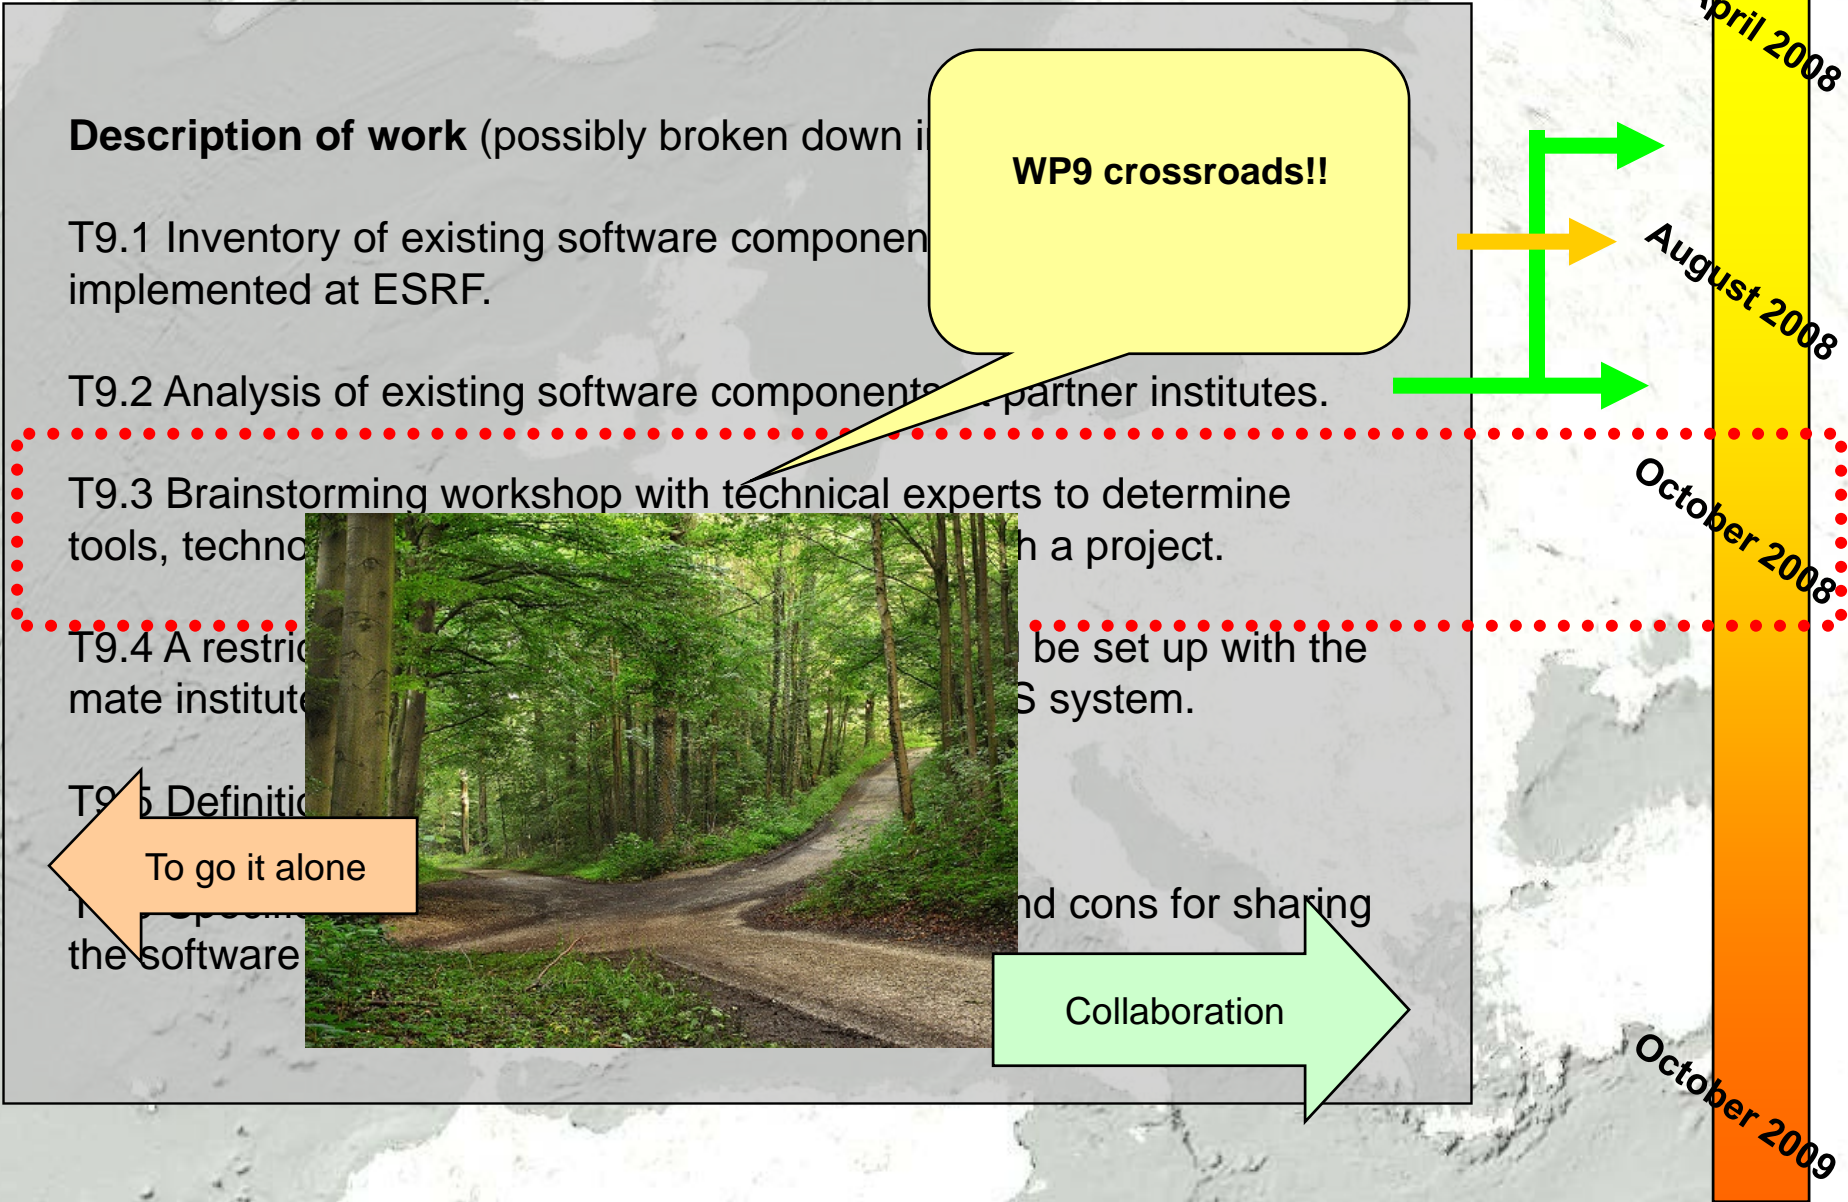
Description of work (possibly broken down i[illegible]

T9.1 Inventory of existing software componen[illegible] implemented at ESRF.

T9.2 Analysis of existing software components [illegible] partner institutes.

T9.3 Brainstorming workshop with technical experts to determine tools, techno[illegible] h a project.

T9.4 A restric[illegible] be set up with the mate institute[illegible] S system.

T9.5 Definitio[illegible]

T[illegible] Specif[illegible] nd cons for sharing the software

WP9 crossroads!!

To go it alone

Collaboration

April 2008

August 2008

October 2008

October 2009